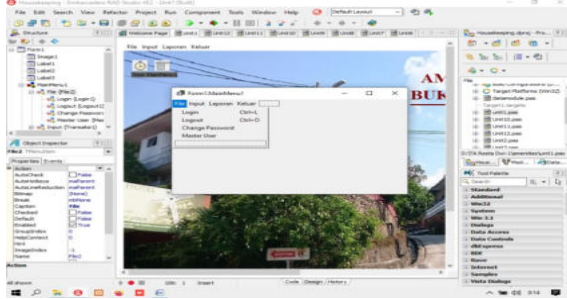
Housekeeping - Embarcadero RAD Studio XE2 - Unit7 [Built]

File Edit Search View Refactor Project Run Component Tools Window Help

Default Layout

Structure

Form1
Image1
Label1
Label2
Label3
MainMenu1
File (File2)
Login (Login1)
Logout (Logout1)
Change Password
Master user (Mas
Input (Transaksi1)

Object Inspector

File1 TMenuItem

Properties Events

Action
AutoCheck False
AutoHotkeys maParent
AutoLineReduction maParent
Bitmap (None)
Break mbNone
Caption File
Checked False
Default False
Enabled True
GroupIndex 0
HelpContext 0
Hint
ImageIndex -1
Name File1

Action

All shown

Welcome Page Unit1 Unit10 Unit11 Unit12 Unit13 Unit6 Unit8 Unit7 Unit9

File Input Laporan Keluar

Form7.MainMenu1

File Input Laporan Keluar

Login Ctrl+L
Logout Ctrl+O
Change Password
Master User

AM
BUK

100: 1 Insert

Code Design History

Housekeeping.dproj - Pro...

Target Platforms (Win32)
datamodule.pas
Unit1.pas
Unit10.pas
Unit11.pas
Unit12.pas
Unit13.pas

Tool Palette

Search

Standard
Additional
Win32
System
Win 3.1
Dialogs
Data Access
Data Controls
dbExpress
BDE
Rave
Internet
Samples
Vista Dialogs

9:14